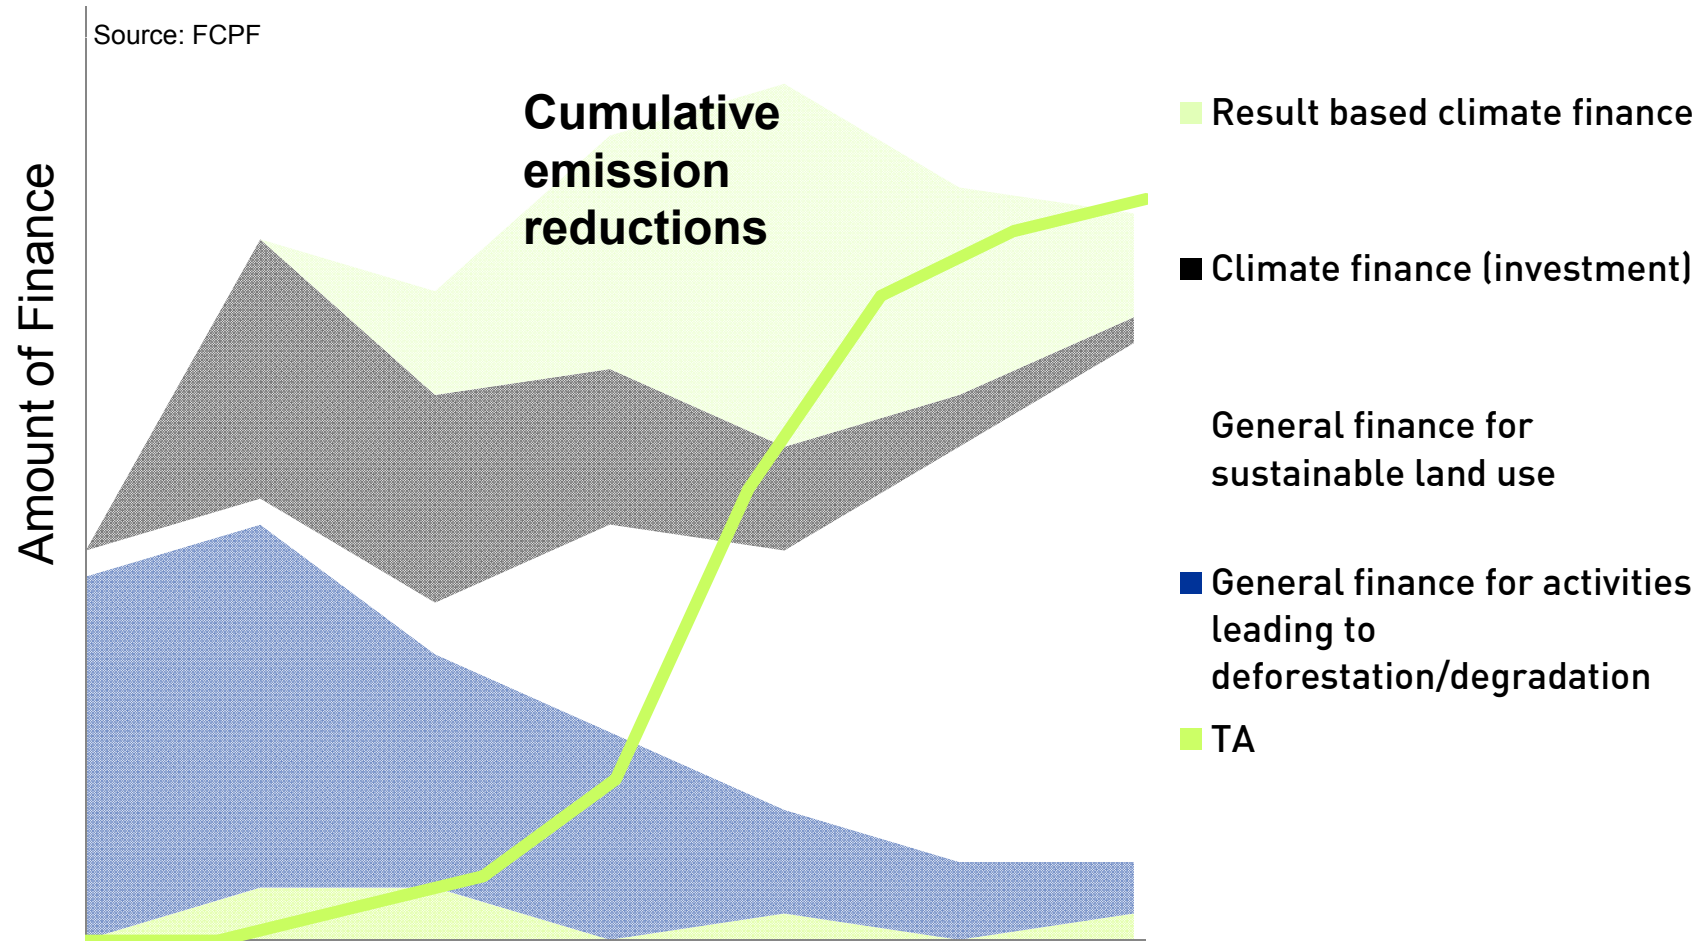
Source: FCPF

Amount of Finance

Cumulative emission reductions

Result based climate finance

Climate finance (investment)

General finance for sustainable land use

General finance for activities leading to deforestation/degradation

TA